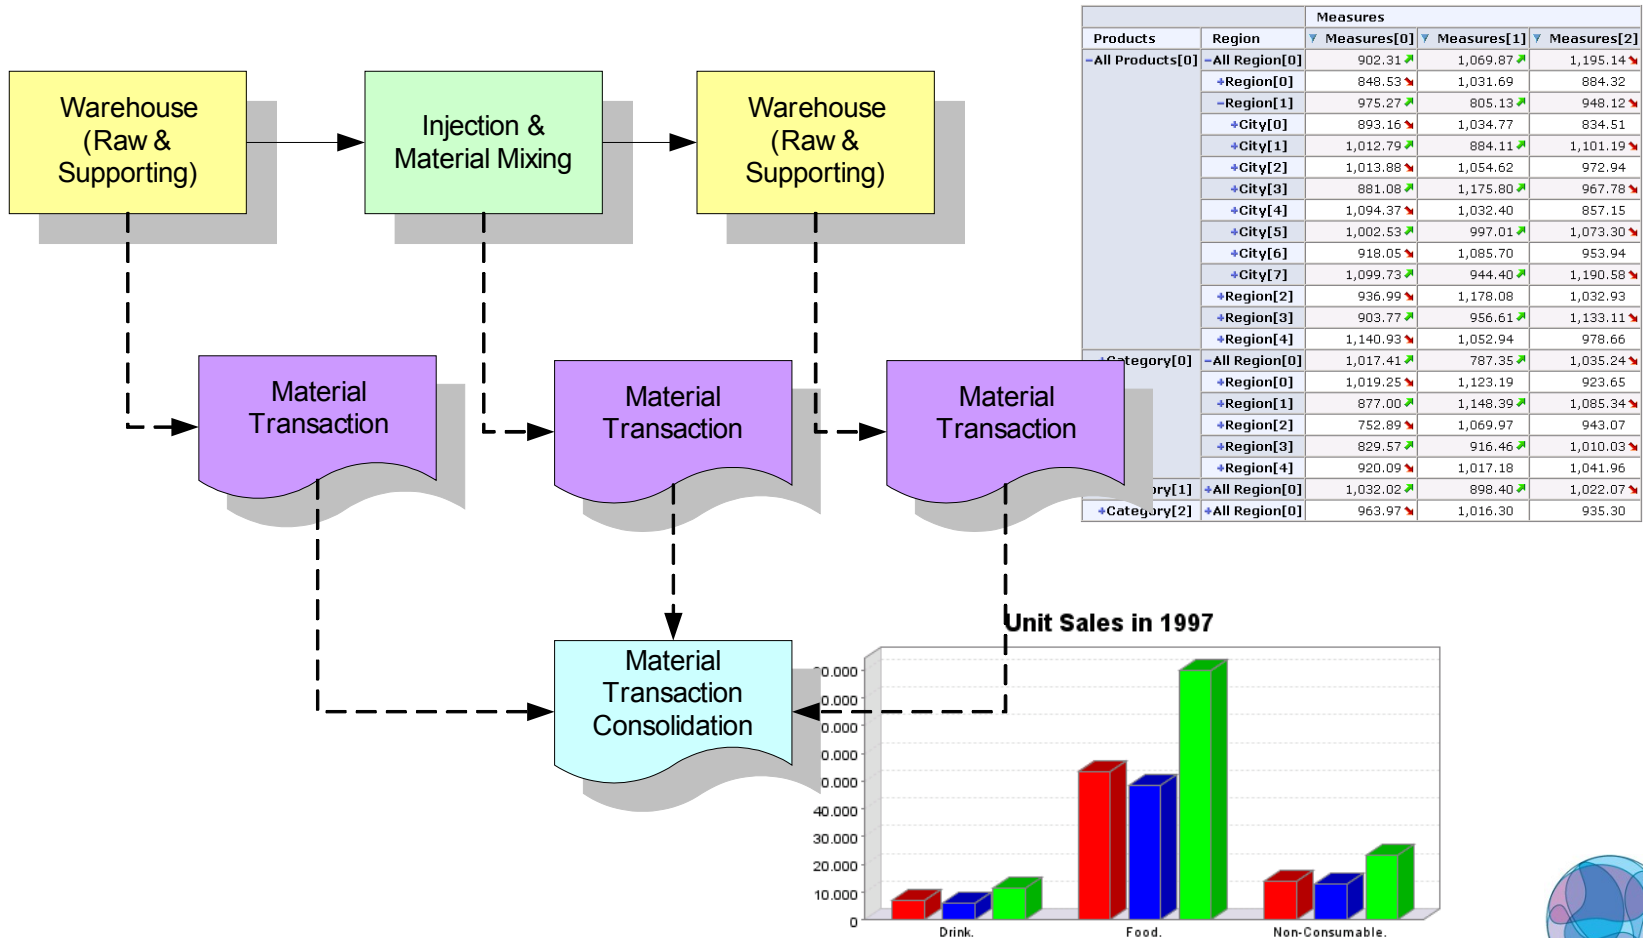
Warehouse (Raw & Supporting)

Injection & Material Mixing

Warehouse (Raw & Supporting)

Material Transaction

Material Transaction

Material Transaction

Material Transaction Consolidation

| | | Measures | | |
|---|---|---|---|---|
| Products | Region | Measures[0] | Measures[1] | Measures[2] |
| -All Products[0] | -All Region[0] | 902.31 | 1,069.87 | 1,195.14 |
| | +Region[0] | 848.53 | 1,031.69 | 884.32 |
| | -Region[1] | 975.27 | 805.13 | 948.12 |
| | +City[0] | 893.16 | 1,034.77 | 834.51 |
| | +City[1] | 1,012.79 | 884.11 | 1,101.19 |
| | +City[2] | 1,013.88 | 1,054.62 | 972.94 |
| | +City[3] | 881.08 | 1,175.80 | 967.78 |
| | +City[4] | 1,094.37 | 1,032.40 | 857.15 |
| | +City[5] | 1,002.53 | 997.01 | 1,073.30 |
| | +City[6] | 918.05 | 1,085.70 | 953.94 |
| | +City[7] | 1,099.73 | 944.40 | 1,190.58 |
| | +Region[2] | 936.99 | 1,178.08 | 1,032.93 |
| | +Region[3] | 903.77 | 956.61 | 1,133.11 |
| | +Region[4] | 1,140.93 | 1,052.94 | 978.66 |
| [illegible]tegory[0] | -All Region[0] | 1,017.41 | 787.35 | 1,035.24 |
| | +Region[0] | 1,019.25 | 1,123.19 | 923.65 |
| | +Region[1] | 877.00 | 1,148.39 | 1,085.34 |
| | +Region[2] | 752.89 | 1,069.97 | 943.07 |
| | +Region[3] | 829.57 | 916.46 | 1,010.03 |
| | +Region[4] | 920.09 | 1,017.18 | 1,041.96 |
| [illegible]ory[1] | +All Region[0] | 1,032.02 | 898.40 | 1,022.07 |
| +Categ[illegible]ory[2] | +All Region[0] | 963.97 | 1,016.30 | 935.30 |

Unit Sales in 1997

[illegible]0.000
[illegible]0.000
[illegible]0.000
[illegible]0.000
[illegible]0.000
40.000
30.000
20.000
10.000
0

Drink.
Food.
Non-Consumable.